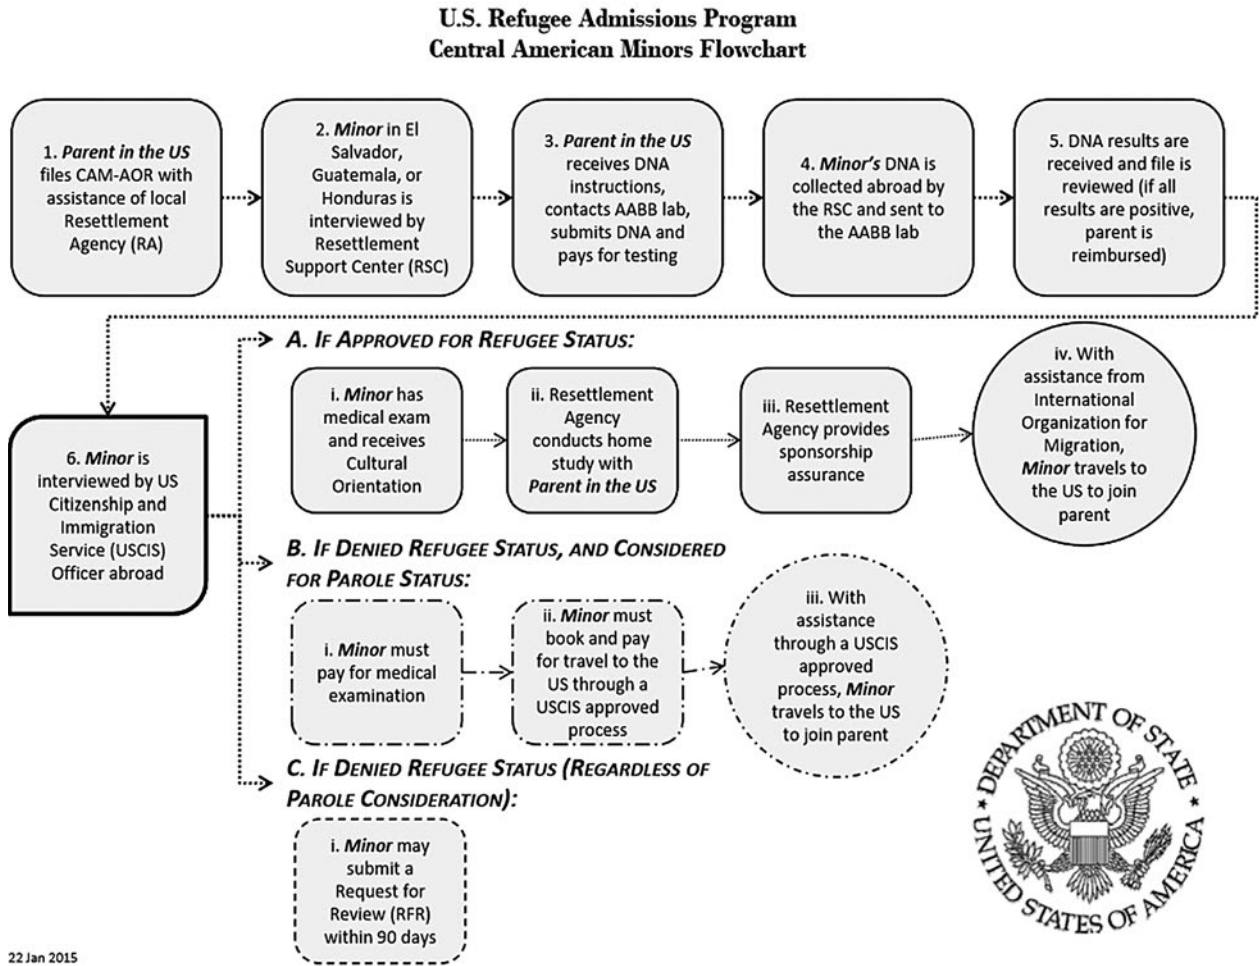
U.S. Refugee Admissions Program
Central American Minors Flowchart

1. *Parent in the US* files CAM-AOR with assistance of local Resettlement Agency (RA)

2. *Minor* in El Salvador, Guatemala, or Honduras is interviewed by Resettlement Support Center (RSC)

3. *Parent in the US* receives DNA instructions, contacts AABB lab, submits DNA and pays for testing

4. *Minor's* DNA is collected abroad by the RSC and sent to the AABB lab

5. DNA results are received and file is reviewed (if all results are positive, parent is reimbursed)

6. *Minor* is interviewed by US Citizenship and Immigration Service (USCIS) Officer abroad

A. IF APPROVED FOR REFUGEE STATUS:

i. *Minor* has medical exam and receives Cultural Orientation

ii. Resettlement Agency conducts home study with *Parent in the US*

iii. Resettlement Agency provides sponsorship assurance

iv. With assistance from International Organization for Migration, *Minor* travels to the US to join parent

B. IF DENIED REFUGEE STATUS, AND CONSIDERED FOR PAROLE STATUS:

i. *Minor* must pay for medical examination

ii. *Minor* must book and pay for travel to the US through a USCIS approved process

iii. With assistance through a USCIS approved process, *Minor* travels to the US to join parent

C. IF DENIED REFUGEE STATUS (REGARDLESS OF PAROLE CONSIDERATION):

i. *Minor* may submit a Request for Review (RFR) within 90 days

DEPARTMENT OF STATE
UNITED STATES OF AMERICA

22 Jan 2015